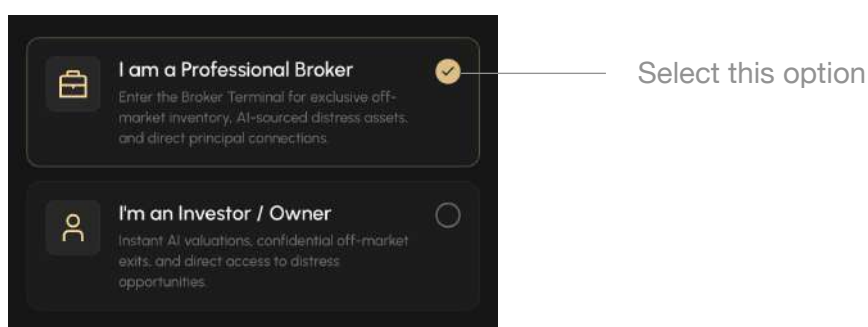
I am a Professional Broker

Enter the Broker Terminal for exclusive off-market inventory, AI-sourced distress assets, and direct principal connections.

Select this option

I'm an Investor / Owner

Instant AI valuations, confidential off-market exits, and direct access to distress opportunities.